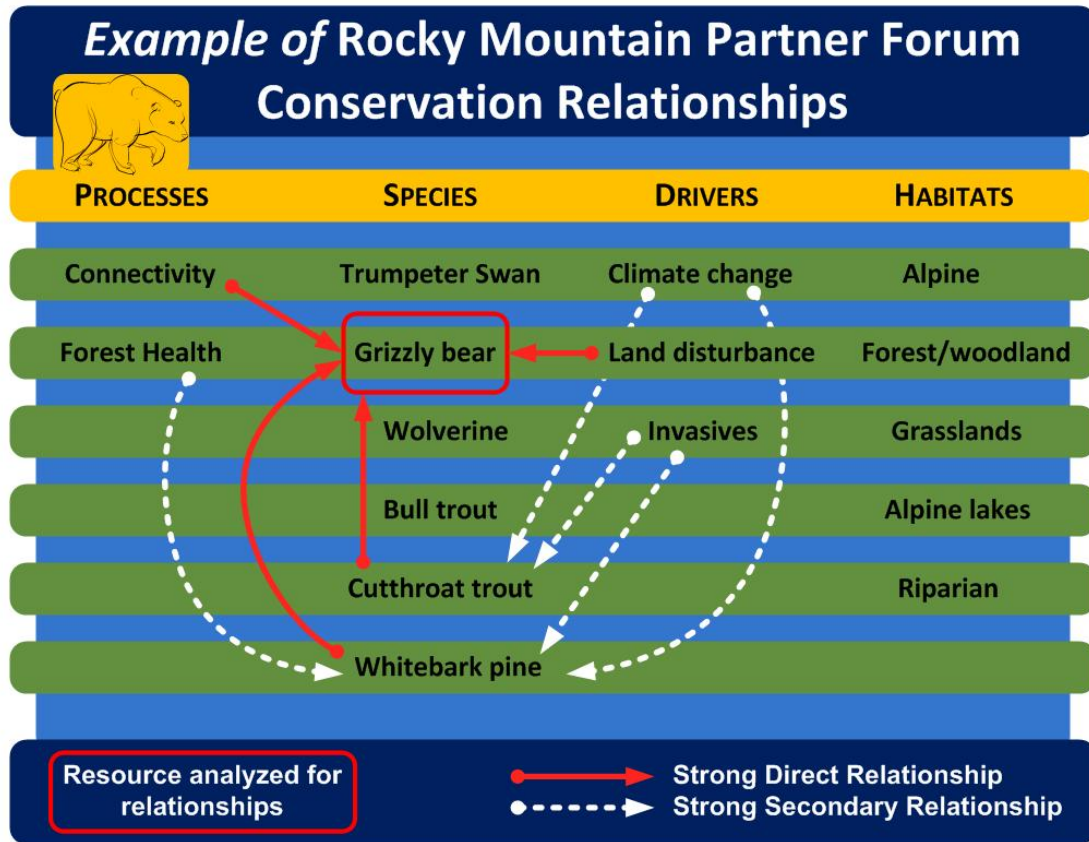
*Example of* Rocky Mountain Partner Forum Conservation Relationships

| PROCESSES | SPECIES | DRIVERS | HABITATS |
|---|---|---|---|
| Connectivity | Trumpeter Swan | Climate change | Alpine |
| Forest Health | Grizzly bear | Land disturbance | Forest/woodland |
| | Wolverine | Invasives | Grasslands |
| | Bull trout | | Alpine lakes |
| | Cutthroat trout | | Riparian |
| | Whitebark pine | | |

Resource analyzed for relationships

Strong Direct Relationship

Strong Secondary Relationship